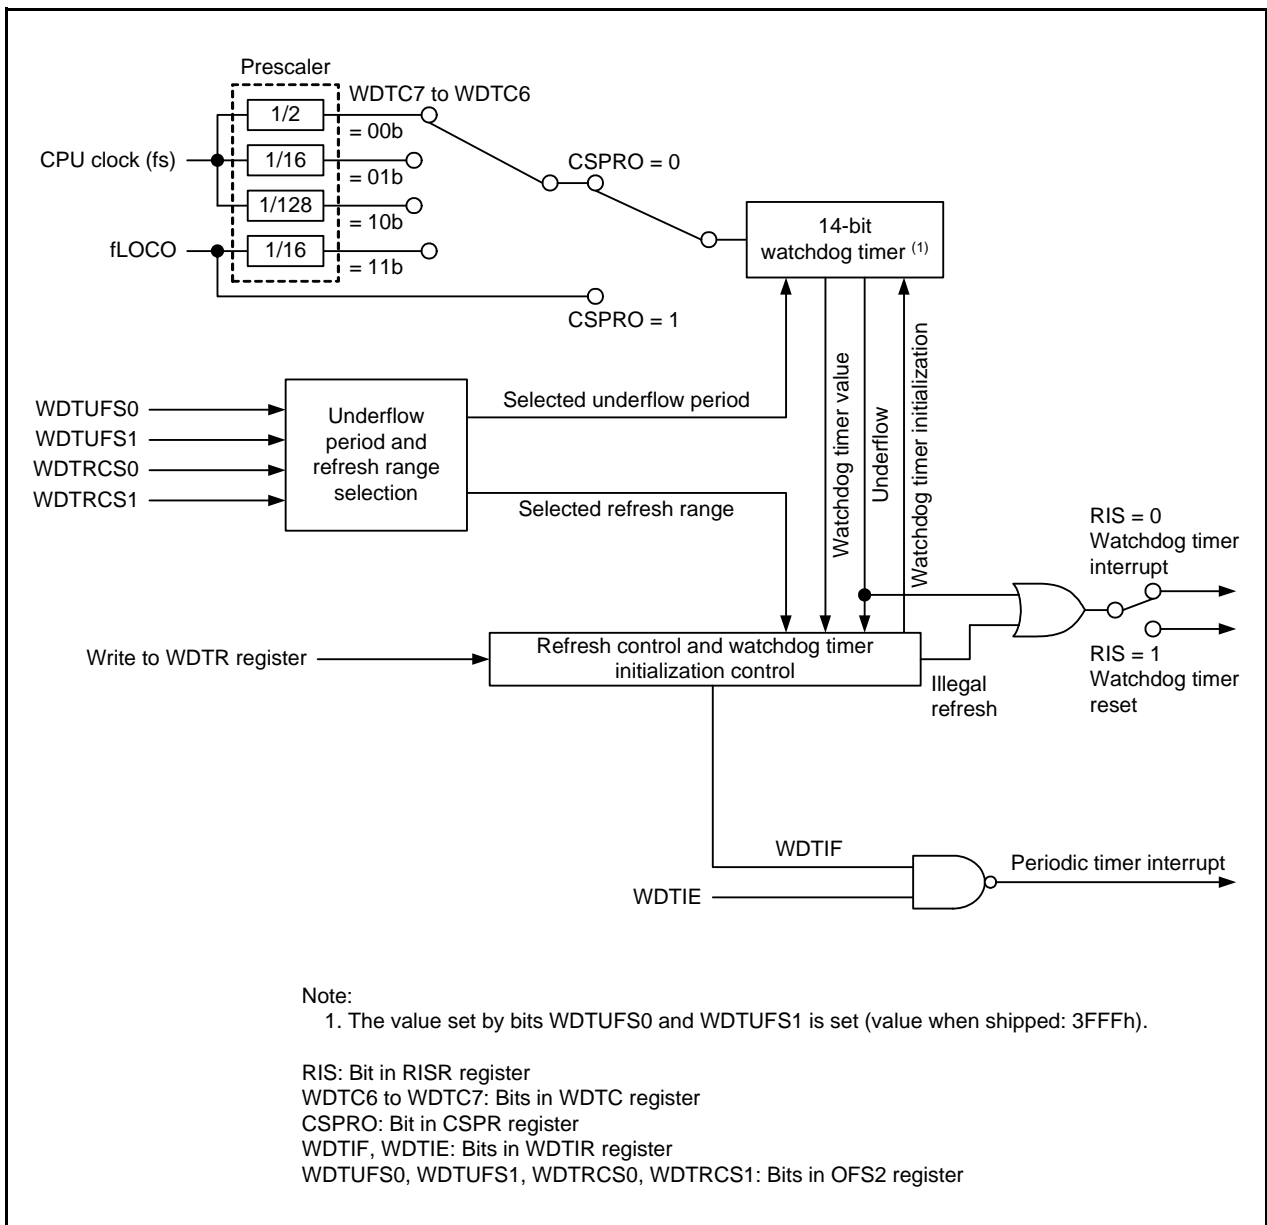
Prescaler
WDTC7 to WDTC6
CPU clock (fs)
1/2
= 00b
1/16
= 01b
1/128
= 10b
fLOCO
1/16
= 11b
CSPRO = 0
CSPRO = 1
14-bit watchdog timer $^{(1)}$
WDTUFS0
WDTUFS1
WDTRCS0
WDTRCS1
Underflow period and refresh range selection
Selected underflow period
Selected refresh range
Watchdog timer value
Underflow
Watchdog timer initialization
RIS = 0
Watchdog timer interrupt
RIS = 1
Watchdog timer reset
Write to WDTR register
Refresh control and watchdog timer initialization control
Illegal refresh
WDTIF
WDTIE
Periodic timer interrupt

Note:
1. The value set by bits WDTUFS0 and WDTUFS1 is set (value when shipped: 3FFFh).

RIS: Bit in RISR register
WDTC6 to WDTC7: Bits in WDTC register
CSPRO: Bit in CSPR register
WDTIF, WDTIE: Bits in WDTIR register
WDTUFS0, WDTUFS1, WDTRCS0, WDTRCS1: Bits in OFS2 register